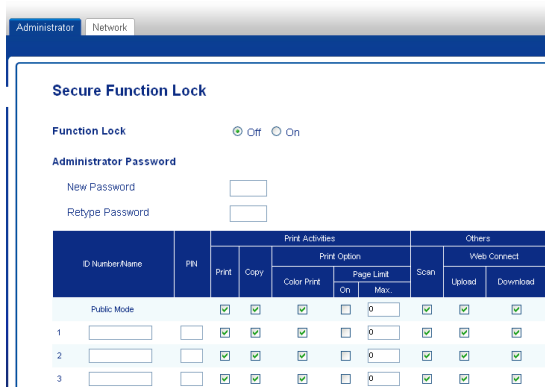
Administrator Network

Secure Function Lock

Function Lock ⦿ Off ○ On

Administrator Password

New Password

Retype Password

| ID Number/Name | PIN | Print Activities: Print | Print Activities: Copy | Print Option: Color Print | Page Limit: On | Page Limit: Max. | Others: Scan | Web Connect: Upload | Web Connect: Download |
|---|---|---|---|---|---|---|---|---|---|
| Public Mode | | ☑ | ☑ | ☑ | ☐ | 0 | ☑ | ☑ | ☑ |
| 1 | | ☑ | ☑ | ☑ | ☐ | 0 | ☑ | ☑ | ☑ |
| 2 | | ☑ | ☑ | ☑ | ☐ | 0 | ☑ | ☑ | ☑ |
| 3 | | ☑ | ☑ | ☑ | ☐ | 0 | ☑ | ☑ | ☑ |